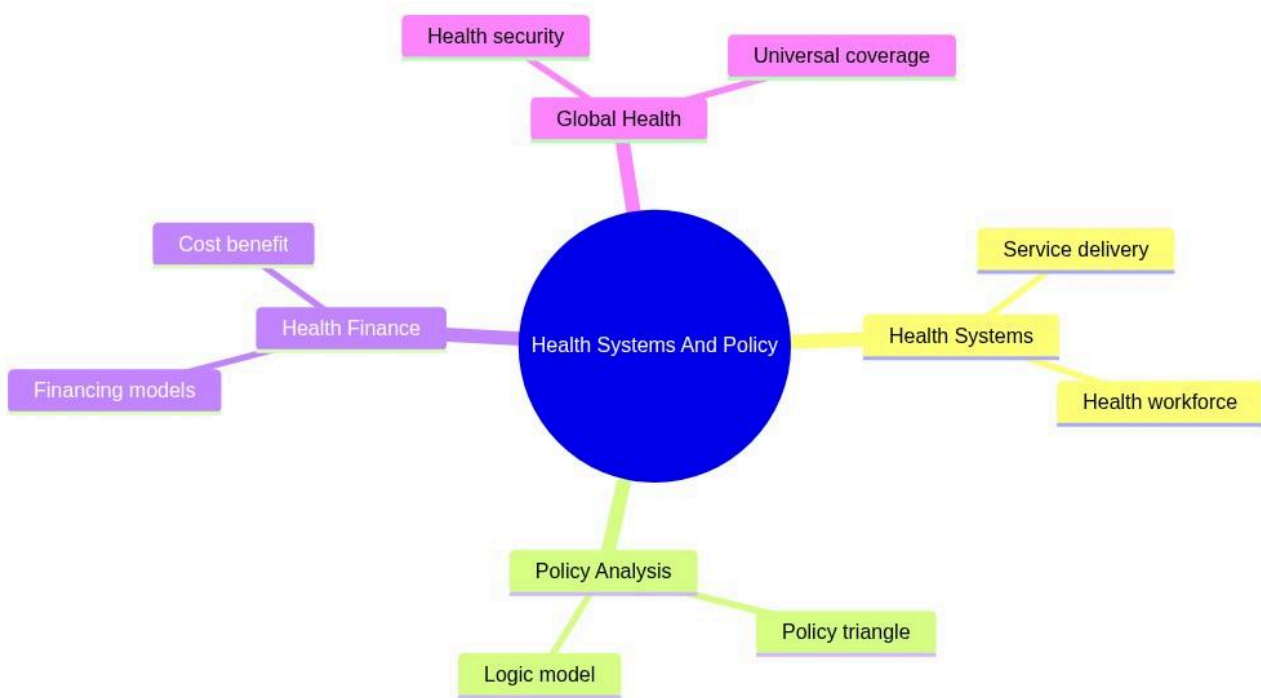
Health security

Universal coverage

Global Health

Cost benefit

Health Finance

Financing models

Health Systems And Policy

Service delivery

Health Systems

Health workforce

Policy Analysis

Policy triangle

Logic model